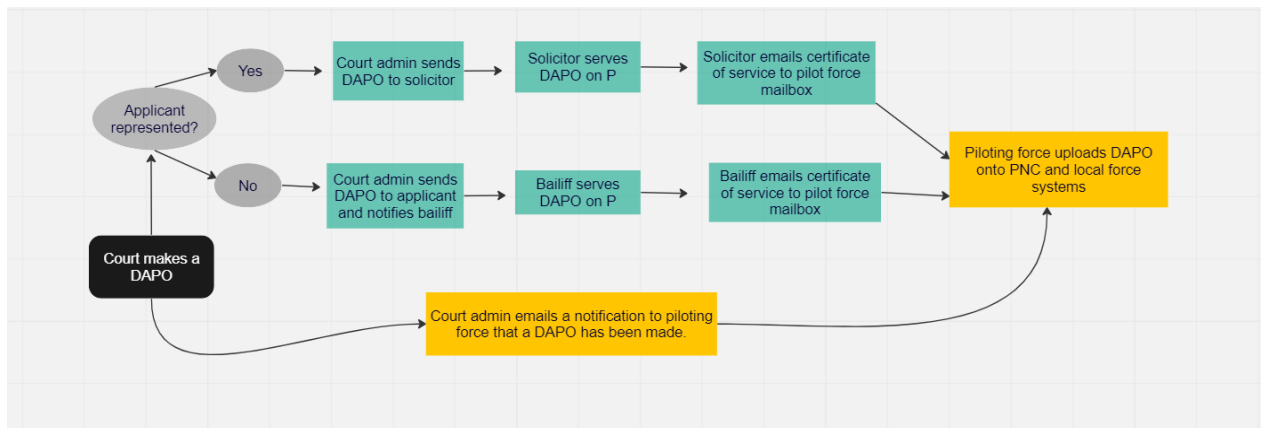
Court makes a DAPO

Applicant represented?

Yes

Court admin sends DAPO to solicitor

Solicitor serves DAPO on P

Solicitor emails certificate of service to pilot force mailbox

No

Court admin sends DAPO to applicant and notifies bailiff

Bailiff serves DAPO on P

Bailiff emails certificate of service to pilot force mailbox

Piloting force uploads DAPO onto PNC and local force systems

Court admin emails a notification to piloting force that a DAPO has been made.